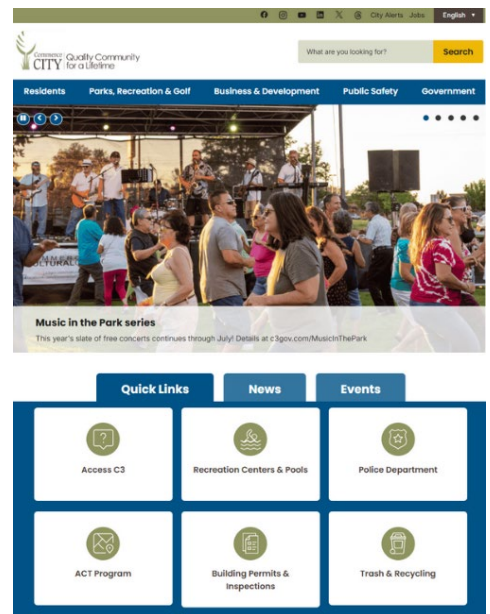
City Alerts Jobs English

COTTONWOOD CITY Quality Community for a Lifetime

What are you looking for? Search

Residents Parks, Recreation & Golf Business & Development Public Safety Government

Music in the Park series

This year's slate of free concerts continues through July! Details at c3gov.com/MusicInThePark

Quick Links News Events

Access C3

Recreation Centers & Pools

Police Department

ACT Program

Building Permits & Inspections

Trash & Recycling